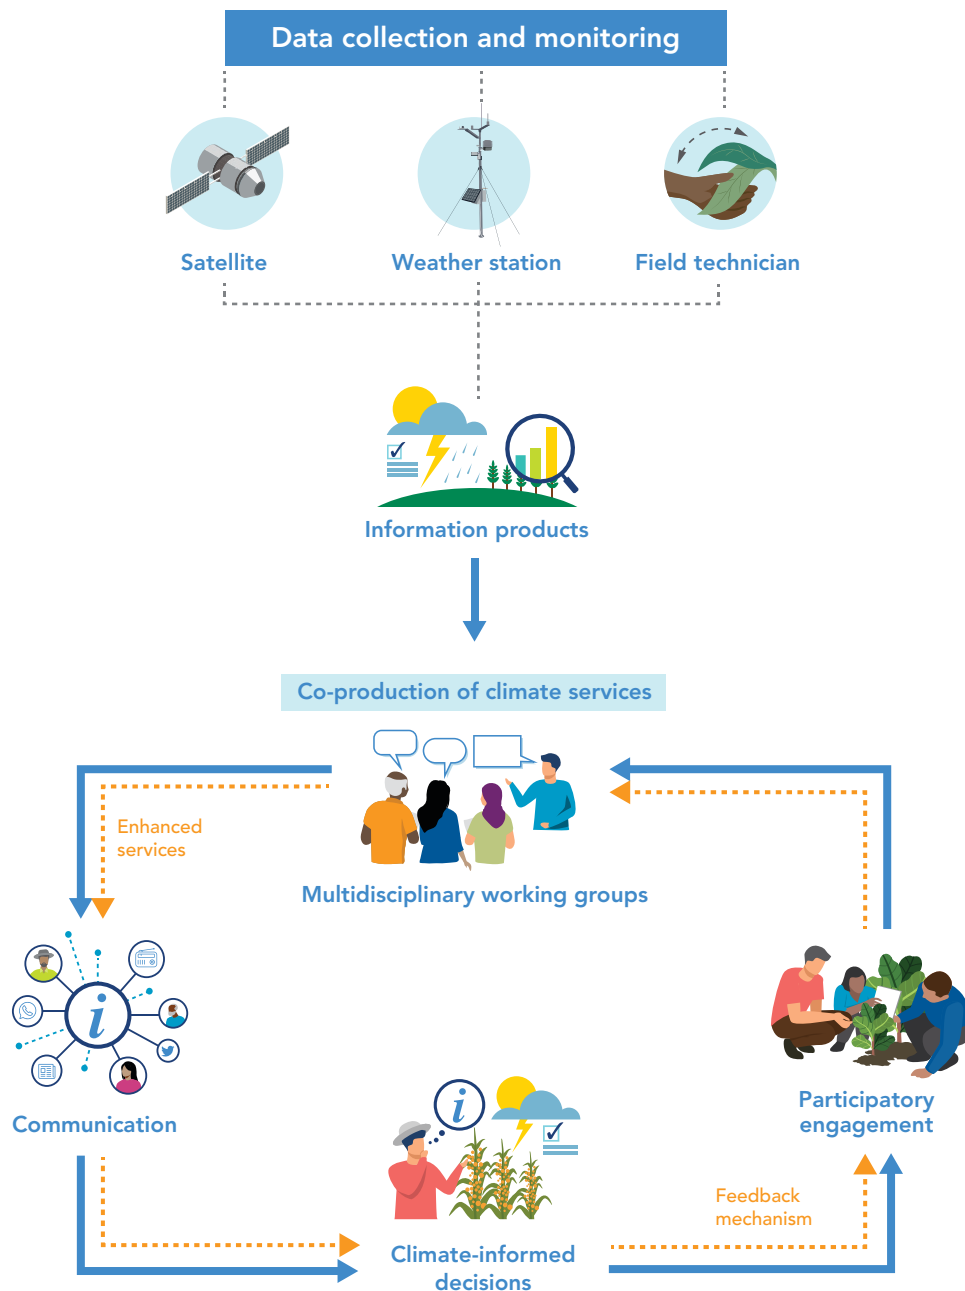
Data collection and monitoring

Satellite

Weather station

Field technician

Information products

Co-production of climate services

Enhanced services

Multidisciplinary working groups

Communication

Participatory engagement

Feedback mechanism

Climate-informed decisions